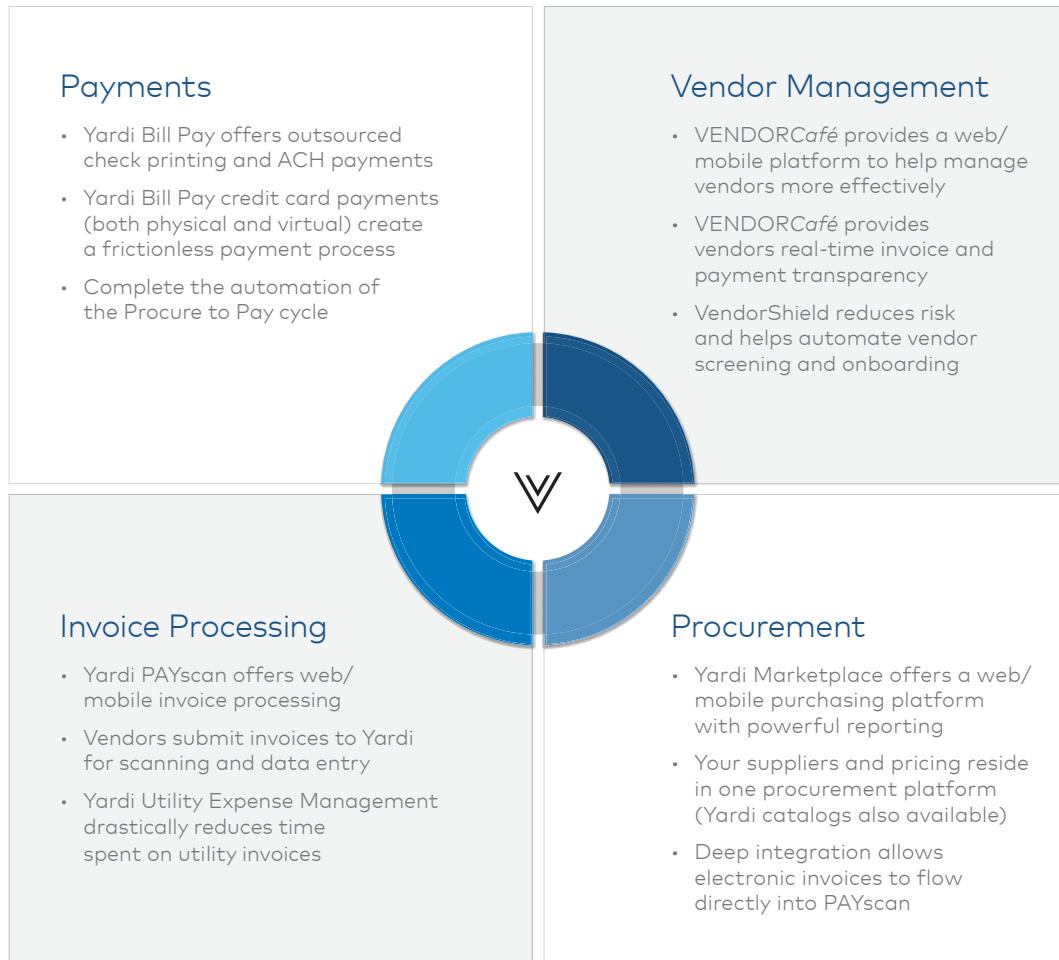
Payments

- Yardi Bill Pay offers outsourced check printing and ACH payments
- Yardi Bill Pay credit card payments (both physical and virtual) create a frictionless payment process
- Complete the automation of the Procure to Pay cycle

Vendor Management

- VENDORCafé provides a web/ mobile platform to help manage vendors more effectively
- VENDORCafé provides vendors real-time invoice and payment transparency
- VendorShield reduces risk and helps automate vendor screening and onboarding

Invoice Processing

- Yardi PAYscan offers web/ mobile invoice processing
- Vendors submit invoices to Yardi for scanning and data entry
- Yardi Utility Expense Management drastically reduces time spent on utility invoices

Procurement

- Yardi Marketplace offers a web/ mobile purchasing platform with powerful reporting
- Your suppliers and pricing reside in one procurement platform (Yardi catalogs also available)
- Deep integration allows electronic invoices to flow directly into PAYscan